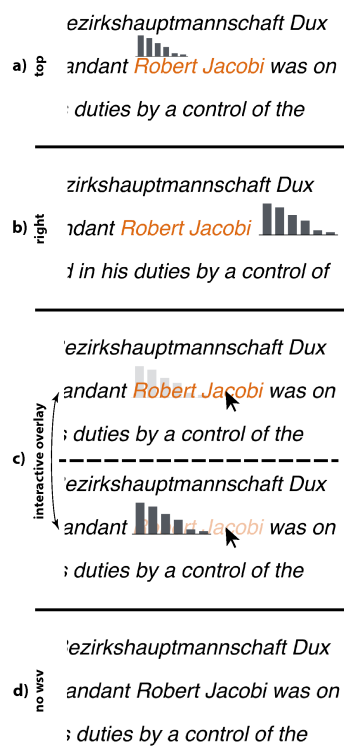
a) top

ezirkshauptmannschaft Dux
andant Robert Jacobi was on
duties by a control of the

b) right

ezirkshauptmannschaft Dux
ndant Robert Jacobi
d in his duties by a control of

c) interactive overlay

ezirkshauptmannschaft Dux
andant Robert Jacobi was on
duties by a control of the

ezirkshauptmannschaft Dux
andant Robert Jacobi was on
duties by a control of the

d) no wsv

ezirkshauptmannschaft Dux
andant Robert Jacobi was on
duties by a control of the